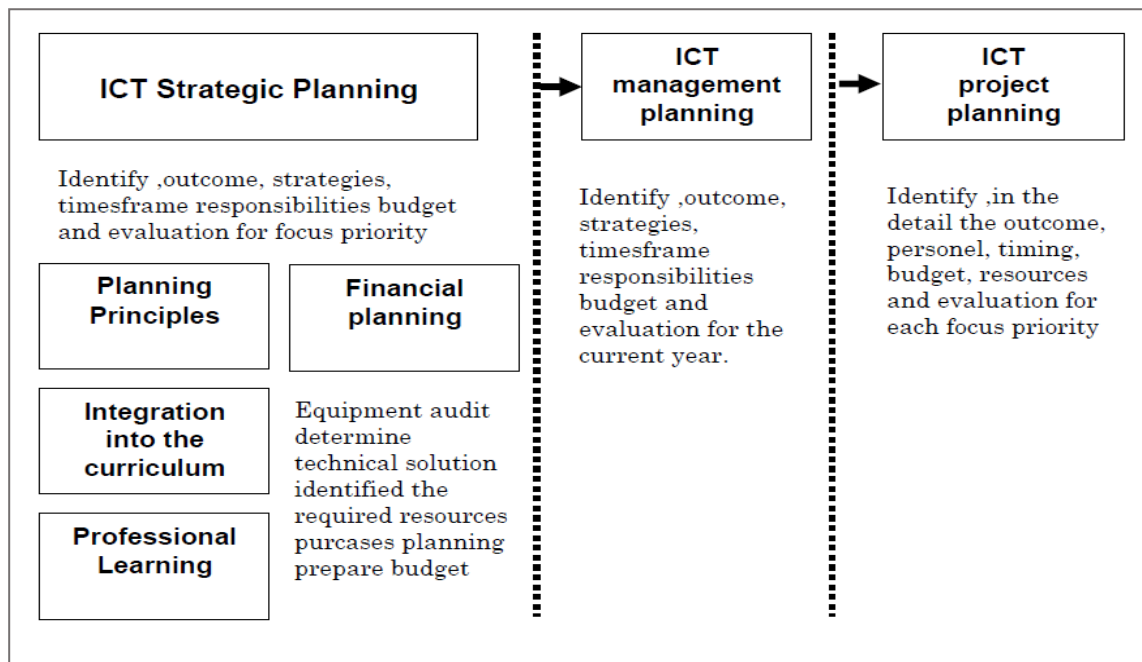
ICT Strategic Planning

Identify ,outcome, strategies, timesframe responsibilities budget and evaluation for focus priority

Planning Principles

Financial planning

Integration into the curriculum

Equipment audit determine technical solution identified the required resources purcases planning prepare budget

Professional Learning

ICT management planning

Identify ,outcome, strategies, timesframe responsibilities budget and evaluation for the current year.

ICT project planning

Identify ,in the detail the outcome, personel, timing, budget, resources and evaluation for each focus priority